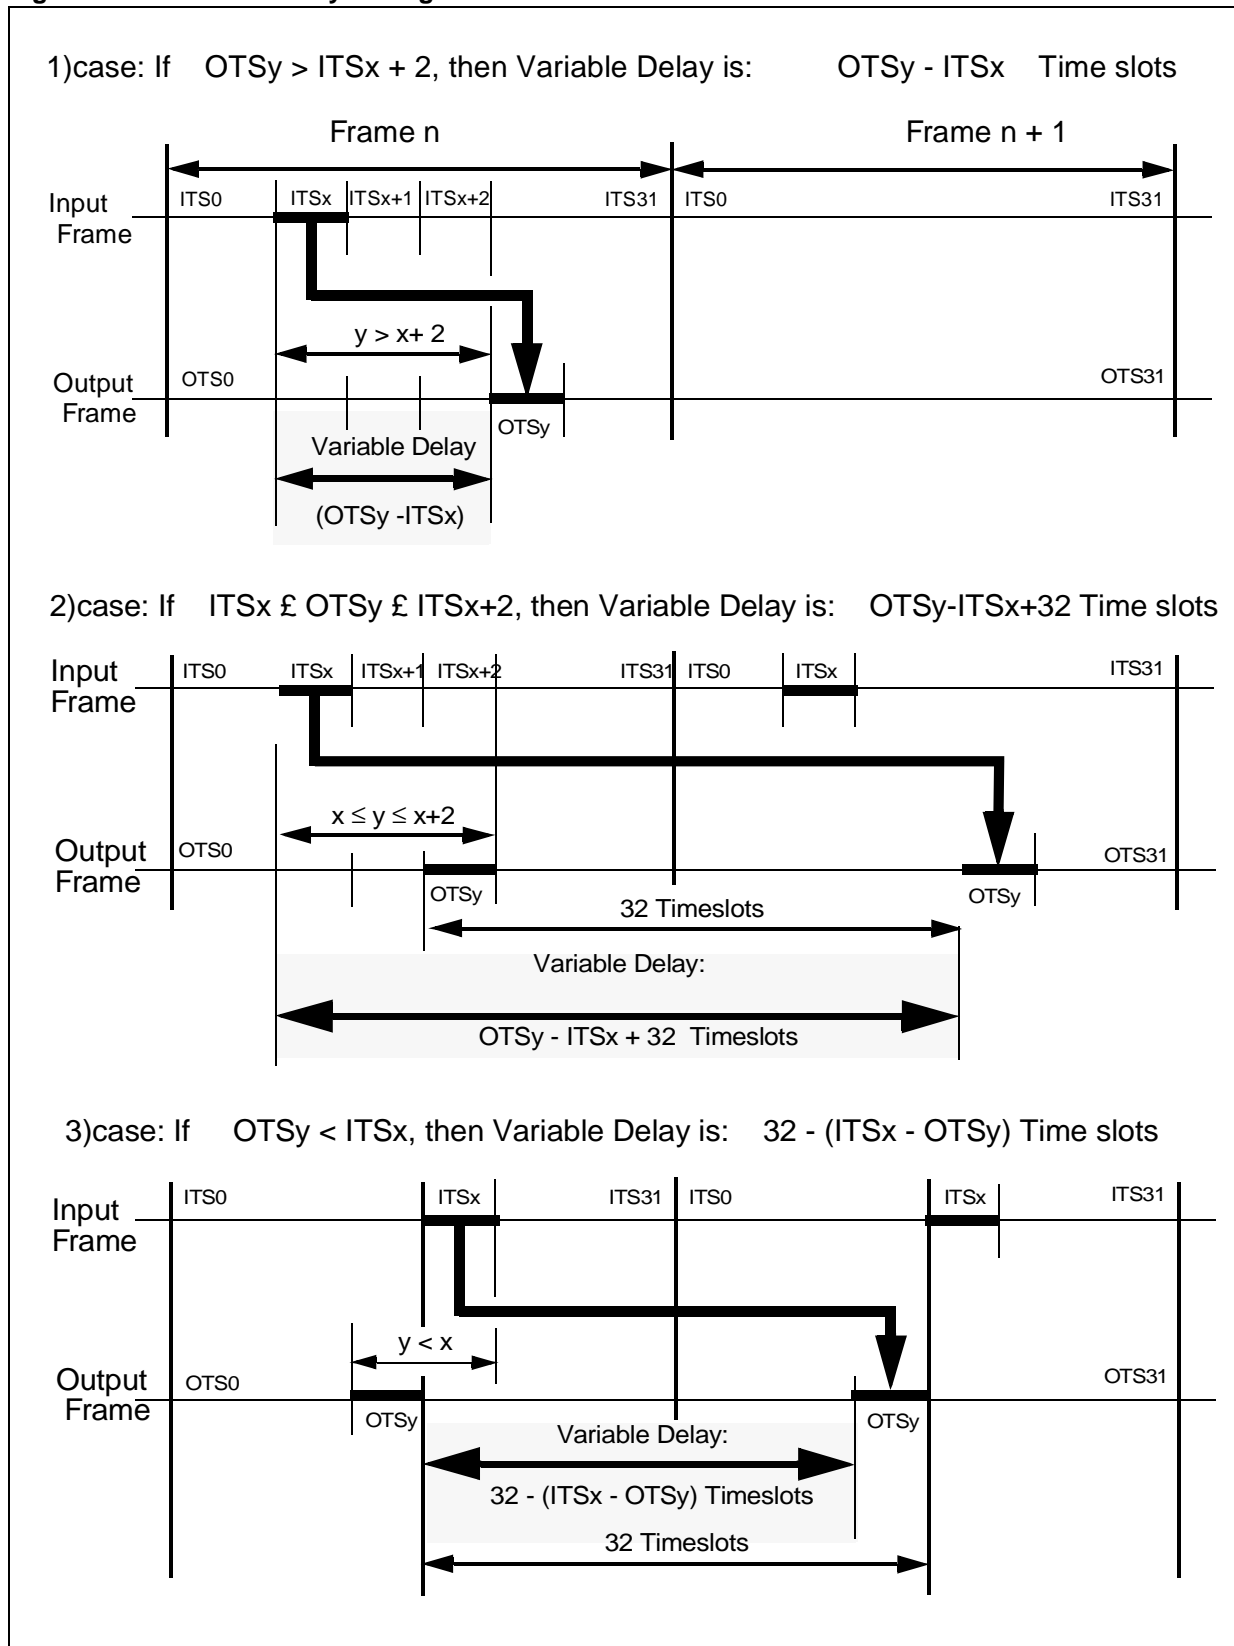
1)case: If OTSy > ITSx + 2, then Variable Delay is: OTSy - ITSx Time slots

Frame n

Frame n + 1

Input Frame

ITS0 ITSx ITSx+1 ITSx+2 ITS31 ITS0 ITS31

y > x+ 2

Output Frame

OTS0 OTS31

OTSy

Variable Delay

(OTSy -ITSx)

2)case: If ITSx £ OTSy £ ITSx+2, then Variable Delay is: OTSy-ITSx+32 Time slots

Input Frame

ITS0 ITSx ITSx+1 ITSx+2 ITS31 ITS0 ITSx ITS31

$x \leq y \leq x+2$

Output Frame

OTS0 OTS31

OTSy OTSy

32 Timeslots

Variable Delay:

OTSy - ITSx + 32 Timeslots

3)case: If OTSy < ITSx, then Variable Delay is: 32 - (ITSx - OTSy) Time slots

Input Frame

ITS0 ITSx ITS31 ITS0 ITSx ITS31

y < x

Output Frame

OTS0 OTS31

OTSy OTSy

Variable Delay:

32 - (ITSx - OTSy) Timeslots

32 Timeslots